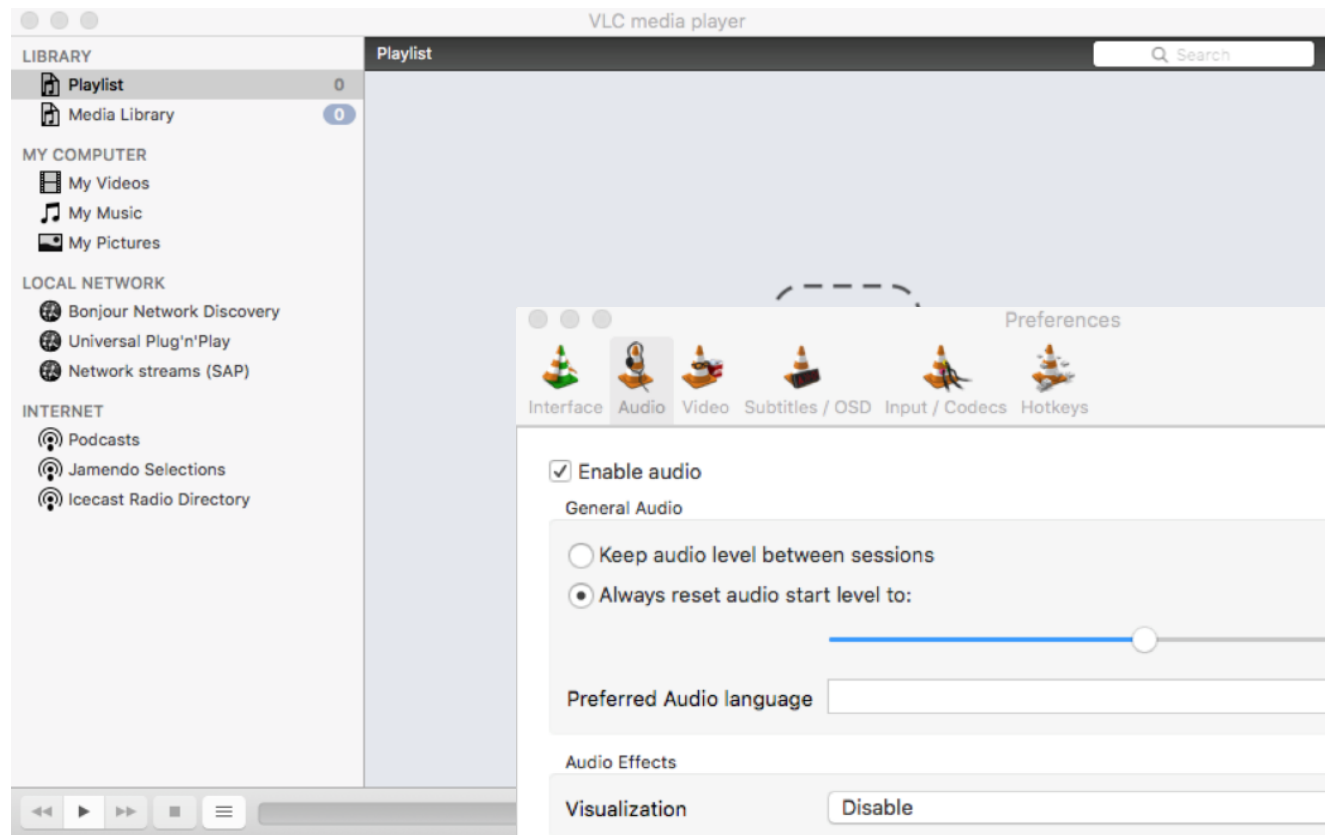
VLC media player

LIBRARY
Playlist 0
Media Library 0

MY COMPUTER
My Videos
My Music
My Pictures

LOCAL NETWORK
Bonjour Network Discovery
Universal Plug'n'Play
Network streams (SAP)

INTERNET
Podcasts
Jamendo Selections
Icecast Radio Directory

Playlist
Search

Preferences
Interface Audio Video Subtitles / OSD Input / Codecs Hotkeys

Enable audio
General Audio
Keep audio level between sessions
Always reset audio start level to:
Preferred Audio language
Audio Effects
Visualization Disable